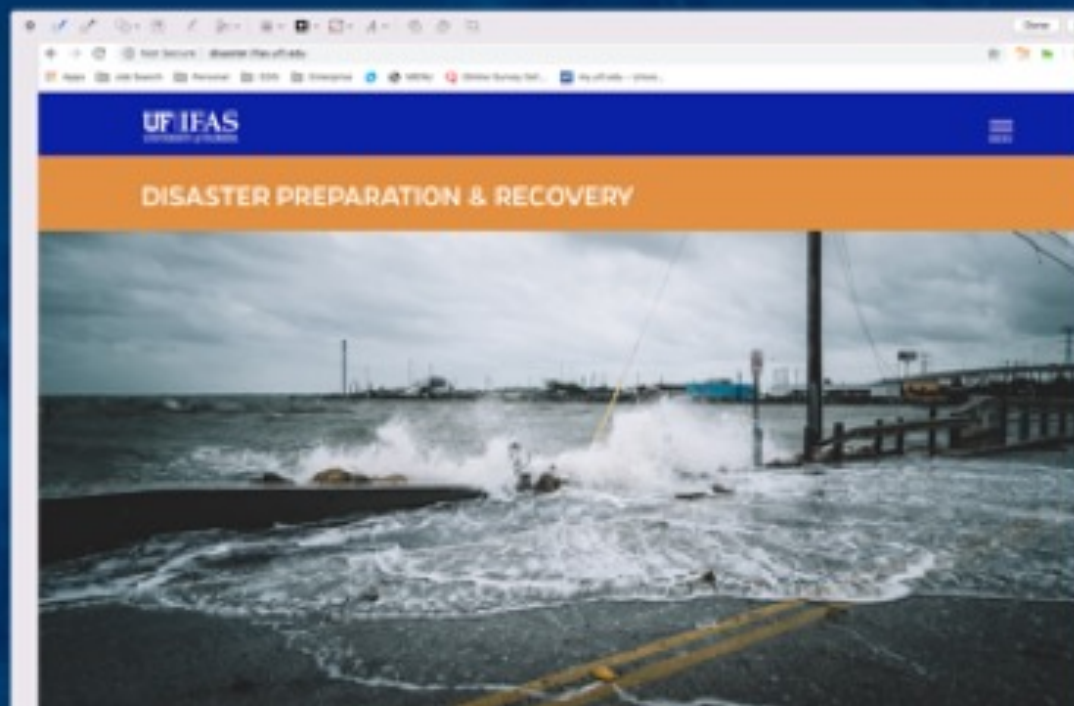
Done

Not Secure | disaster.ifas.ufl.edu

Apps Job Search Personal EDIS Enterprise MENU Online Survey Sof... my.ufl.edu – Unive...

UF IFAS
UNIVERSITY of FLORIDA

MENU

DISASTER PREPARATION & RECOVERY